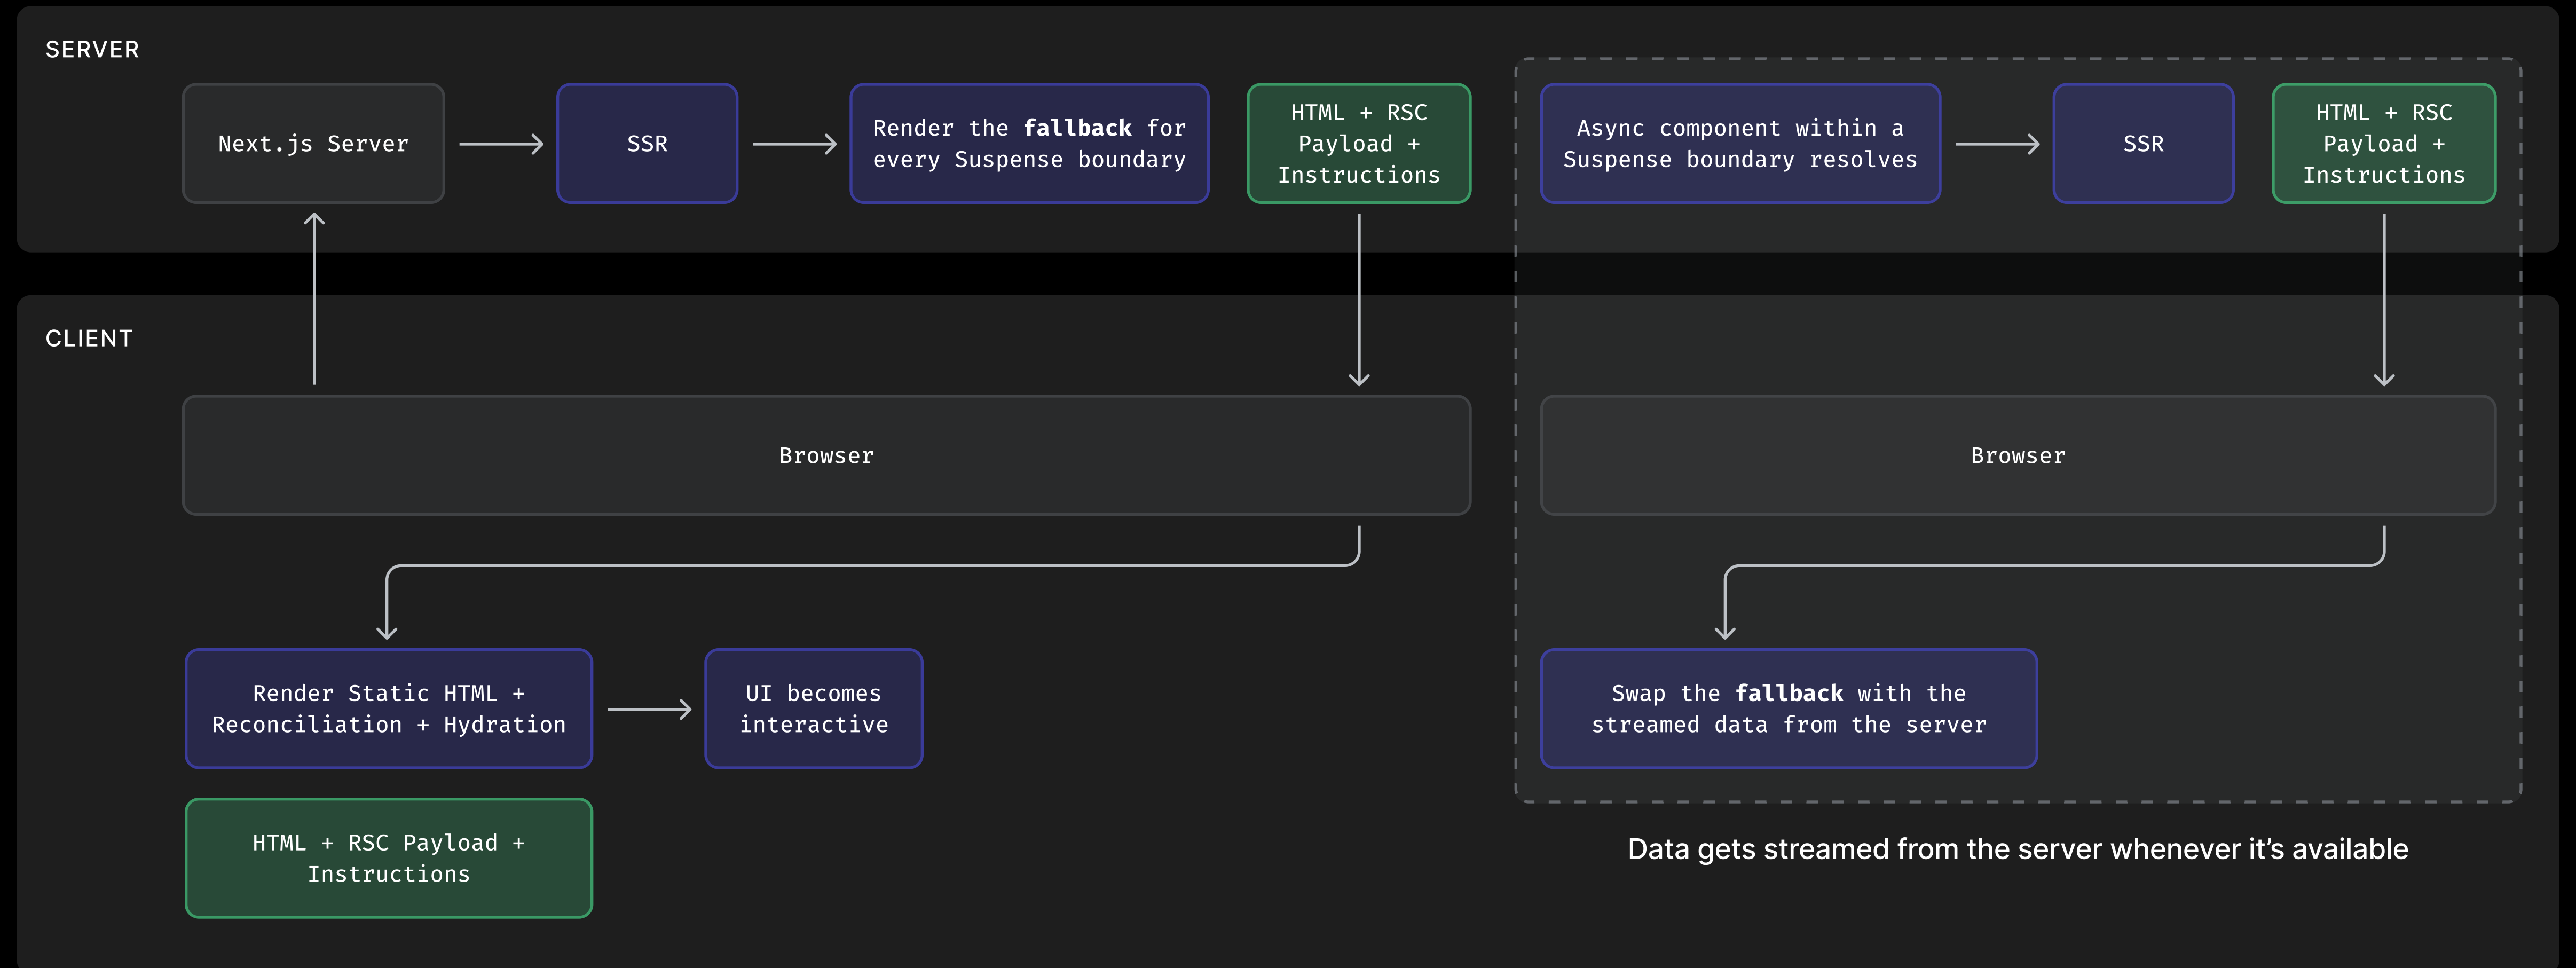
SERVER

Next.js Server

SSR

Render the fallback for every Suspense boundary

HTML + RSC Payload + Instructions

Async component within a Suspense boundary resolves

SSR

HTML + RSC Payload + Instructions

CLIENT

Browser

Browser

Render Static HTML + Reconciliation + Hydration

UI becomes interactive

Swap the fallback with the streamed data from the server

HTML + RSC Payload + Instructions

Data gets streamed from the server whenever it's available